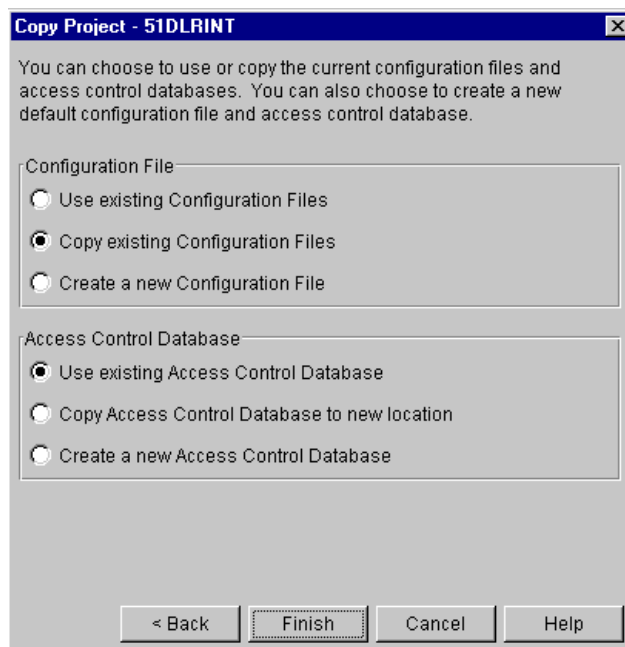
Copy Project - 51DLRINT

You can choose to use or copy the current configuration files and access control databases. You can also choose to create a new default configuration file and access control database.

Configuration File

Use existing Configuration Files

Copy existing Configuration Files

Create a new Configuration File

Access Control Database

Use existing Access Control Database

Copy Access Control Database to new location

Create a new Access Control Database

< Back

Finish

Cancel

Help